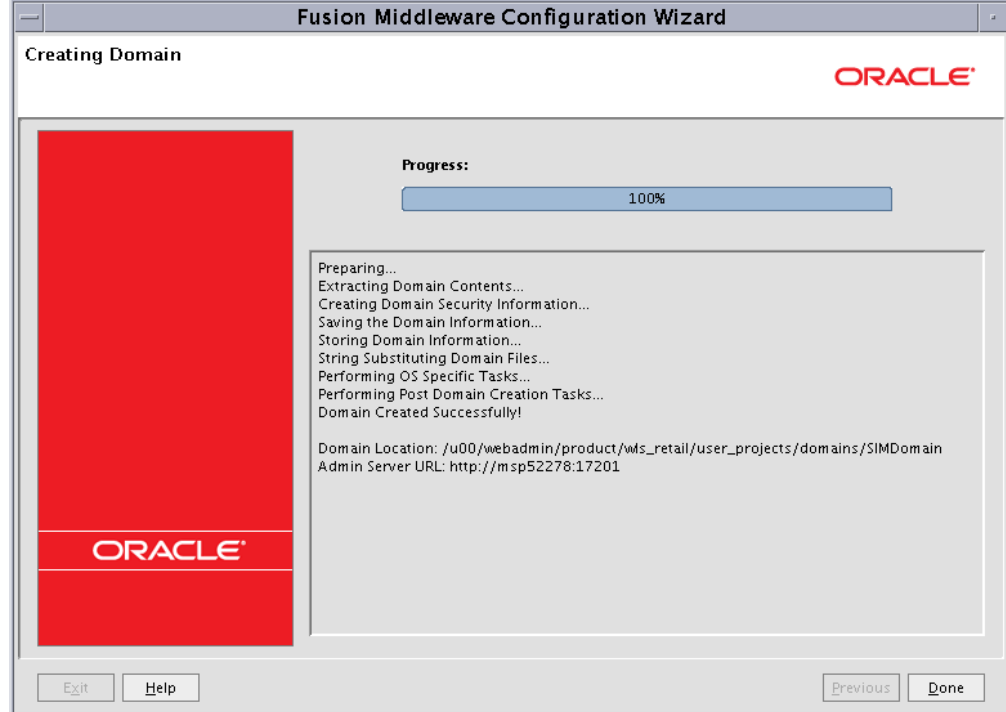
Fusion Middleware Configuration Wizard

Creating Domain

ORACLE

Progress:

100%

Preparing...
Extracting Domain Contents...
Creating Domain Security Information...
Saving the Domain Information...
Storing Domain Information...
String Substituting Domain Files...
Performing OS Specific Tasks...
Performing Post Domain Creation Tasks...
Domain Created Successfully!

Domain Location: /u00/webadmin/product/wls_retail/user_projects/domains/SIMDomain
Admin Server URL: http://msp52278:17201

ORACLE

Exit Help Previous Done